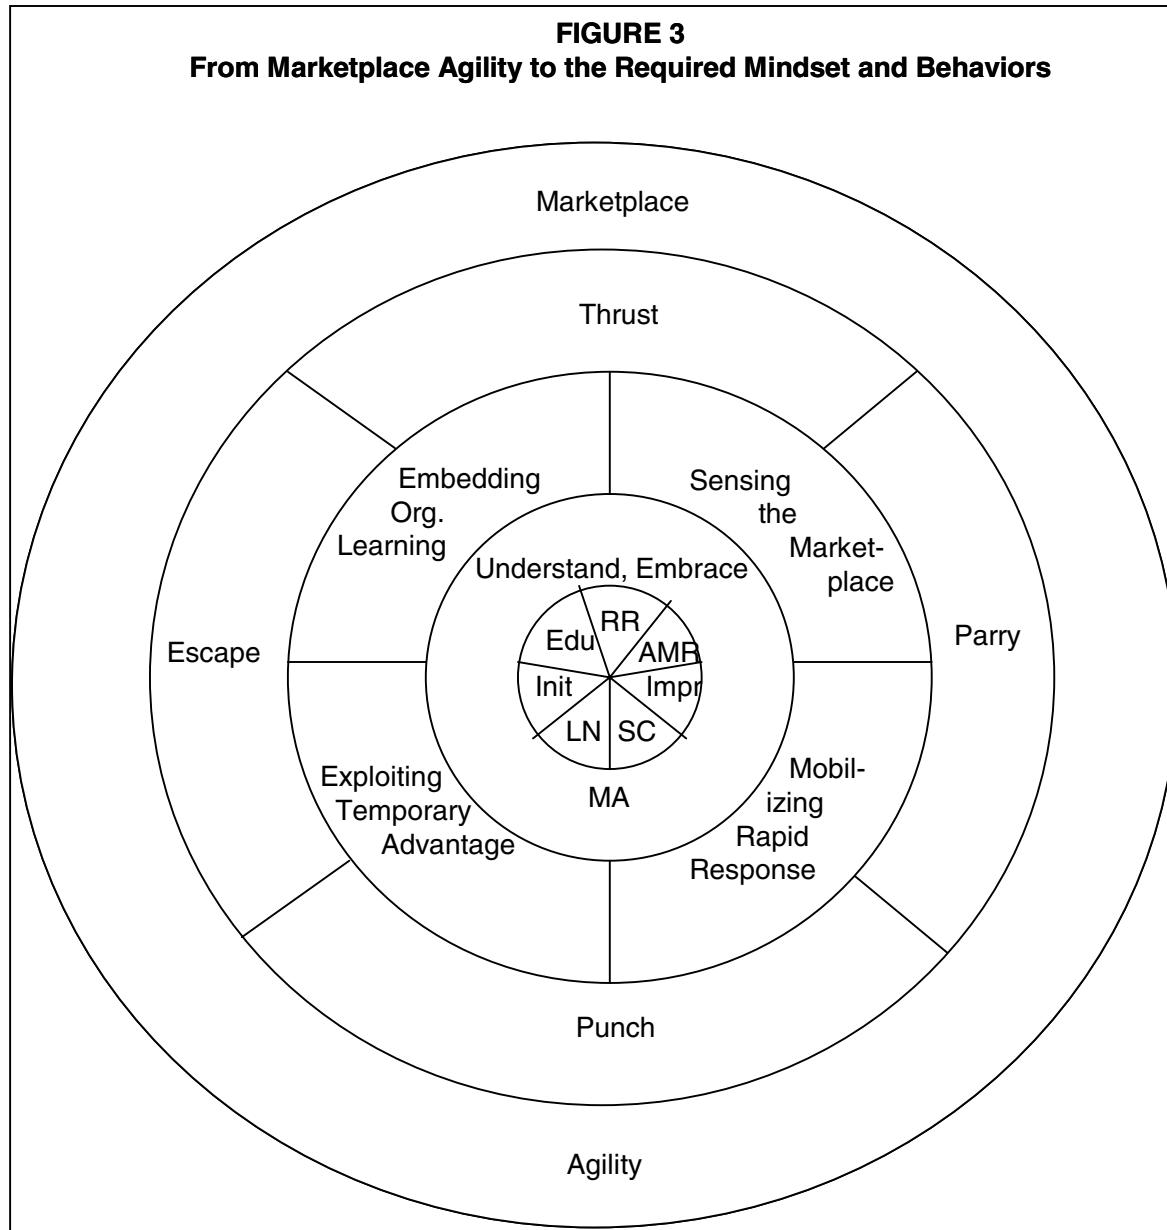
FIGURE 3
From Marketplace Agility to the Required Mindset and Behaviors

Marketplace

Thrust

Embedding Org. Learning

Sensing the Marketplace

Escape

Parry

Understand, Embrace

Edu

RR

AMR

Init

Impr

LN

SC

MA

Exploiting Temporary Advantage

Mobilizing Rapid Response

Punch

Agility